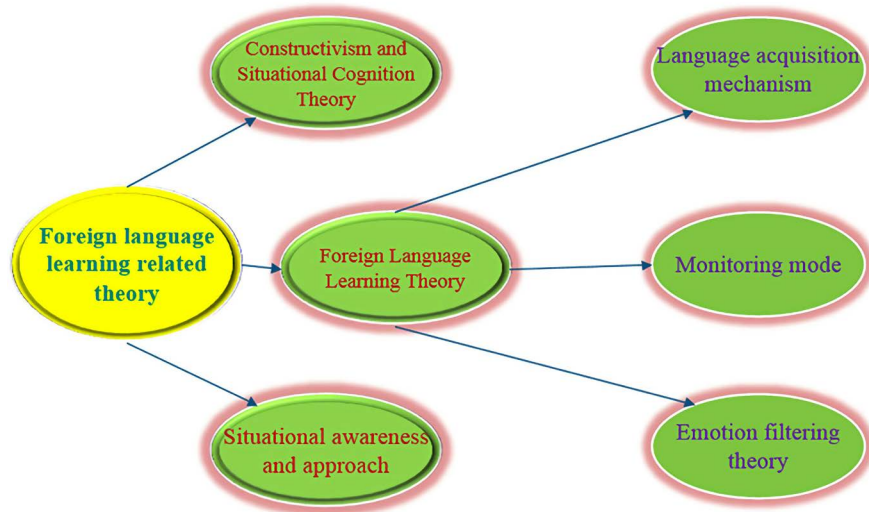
Foreign language learning related theory

Constructivism and Situational Cognition Theory

Foreign Language Learning Theory

Situational awareness and approach

Language acquisition mechanism

Monitoring mode

Emotion filtering theory